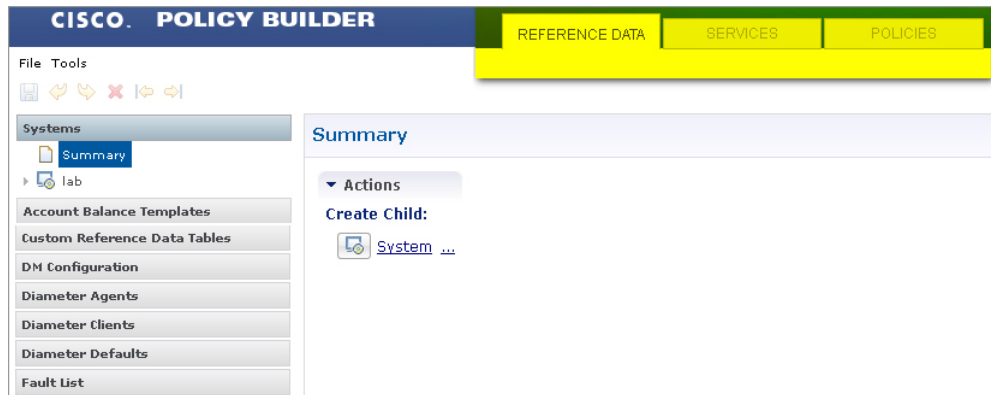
CISCO. POLICY BUILDER

REFERENCE DATA | SERVICES | POLICIES

File Tools

Systems

Summary

lab

Account Balance Templates

Custom Reference Data Tables

DM Configuration

Diameter Agents

Diameter Clients

Diameter Defaults

Fault List

Summary

Actions

Create Child:

System ...